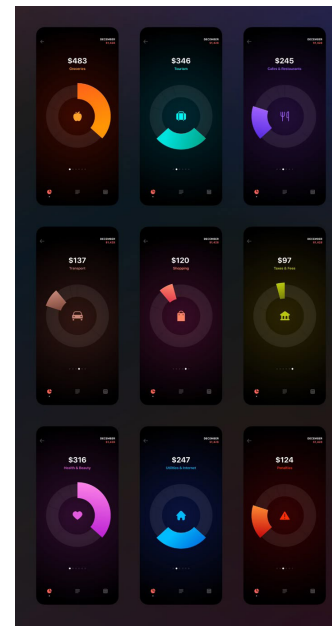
DECEMBER
$483
Groceries

DECEMBER
$346
Tourism

DECEMBER
$245
Cafes & Restaurants

DECEMBER
$137
Transport

DECEMBER
$120
Shopping

DECEMBER
$97
Taxes & Fees

DECEMBER
$316
Health & Beauty

DECEMBER
$247
Utilities & Internet

DECEMBER
$124
Penalties